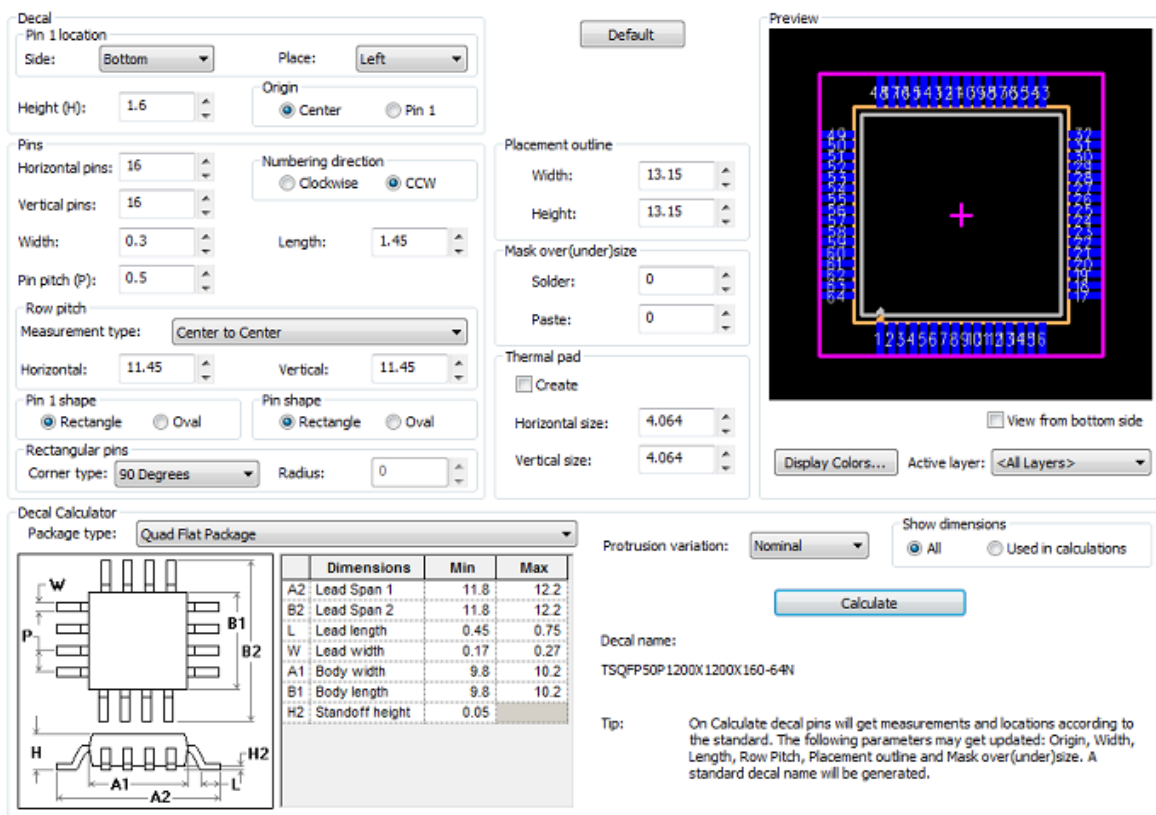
Decal

Pin 1 location

Side: Bottom

Place: Left

Height (H): 1.6

Origin

Center

Pin 1

Default

Preview

Pins

Horizontal pins: 16

Numbering direction

Clockwise

CCW

Vertical pins: 16

Width: 0.3

Length: 1.45

Pin pitch (P): 0.5

Row pitch

Measurement type: Center to Center

Horizontal: 11.45

Vertical: 11.45

Pin 1 shape

Rectangle

Oval

Pin shape

Rectangle

Oval

Rectangular pins

Corner type: 90 Degrees

Radius: 0

Placement outline

Width: 13.15

Height: 13.15

Mask over(under)size

Solder: 0

Paste: 0

Thermal pad

Create

Horizontal size: 4.064

Vertical size: 4.064

48 47 46 45 44 43 42 41 40 39 38 37 36 35 34 33

49 50 51 52 53 54 55 56 57 58 59 60 61 62 63 64

32 31 30 29 28 27 26 25 24 23 22 21 20 19 18 17

1 2 3 4 5 6 7 8 9 10 11 12 13 14 15 16

View from bottom side

Display Colors...

Active layer: <All Layers>

Decal Calculator

Package type: Quad Flat Package

W

P

B1

B2

H

H2

A1

A2

L

| | Dimensions | Min | Max |
|---|---|---|---|
| A2 | Lead Span 1 | 11.8 | 12.2 |
| B2 | Lead Span 2 | 11.8 | 12.2 |
| L | Lead length | 0.45 | 0.75 |
| W | Lead width | 0.17 | 0.27 |
| A1 | Body width | 9.8 | 10.2 |
| B1 | Body length | 9.8 | 10.2 |
| H2 | Standoff height | 0.05 | |

Protrusion variation: Nominal

Show dimensions

All

Used in calculations

Calculate

Decal name:

TSQFP50P1200X1200X160-64N

Tip:

On Calculate decal pins will get measurements and locations according to the standard. The following parameters may get updated: Origin, Width, Length, Row Pitch, Placement outline and Mask over(under)size. A standard decal name will be generated.